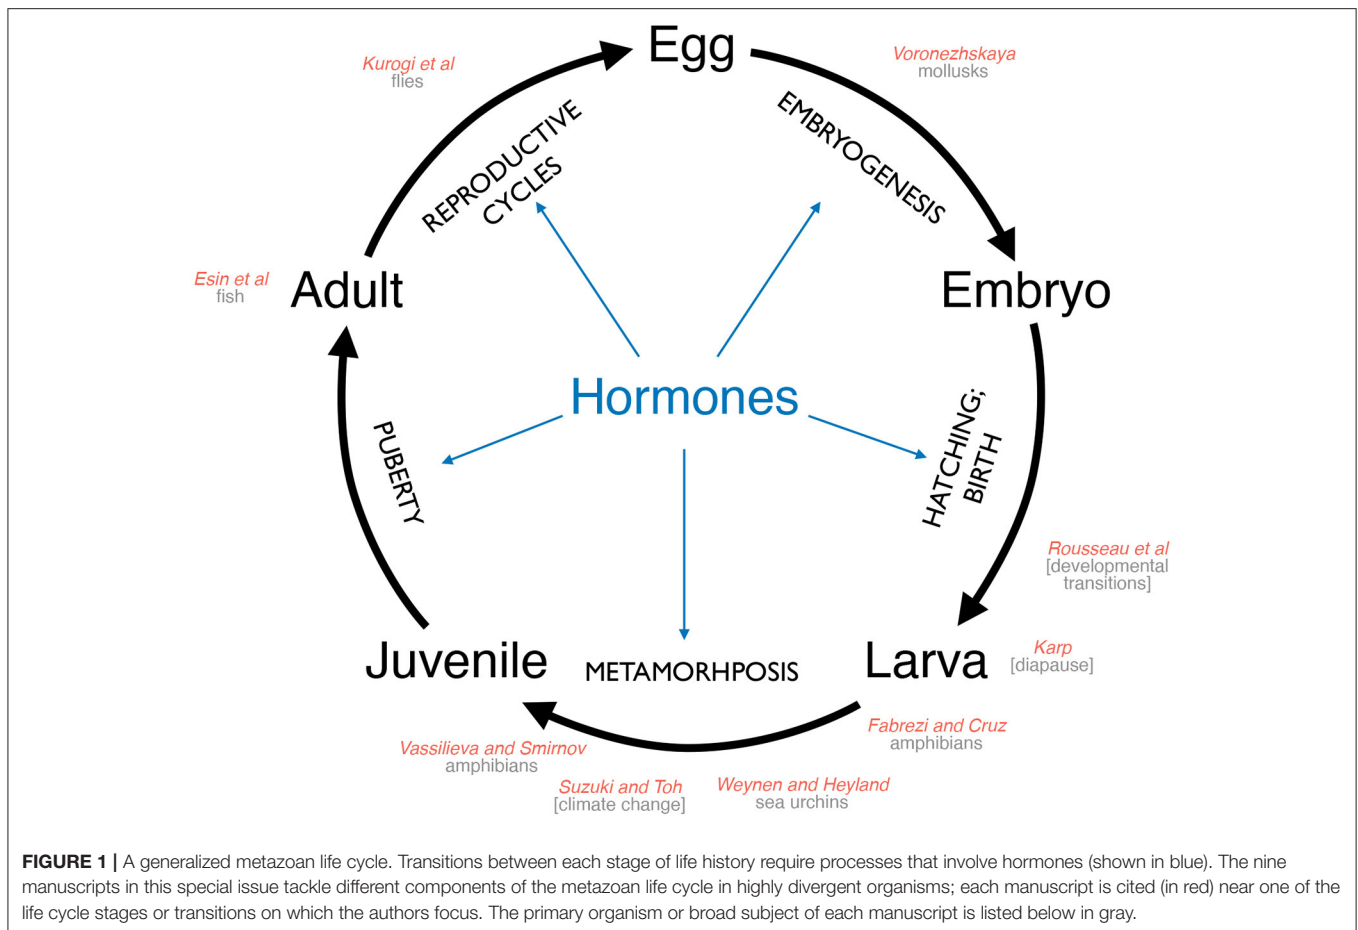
Egg

Kurogi et al
flies

Voronezhskaya
mollusks

REPRODUCTIVE CYCLES

EMBRYOGENESIS

Esin et al
fish

Adult

Embryo

Hormones

PUBERTY

HATCHING; BIRTH

Rousseau et al
[developmental transitions]

Juvenile

METAMORHPOSIS

Larva

Karp
[diapause]

Fabrezi and Cruz
amphibians

Vassilieva and Smirnov
amphibians

Suzuki and Toh
[climate change]

Weynen and Heyland
sea urchins

**FIGURE 1 |** A generalized metazoan life cycle. Transitions between each stage of life history require processes that involve hormones (shown in blue). The nine manuscripts in this special issue tackle different components of the metazoan life cycle in highly divergent organisms; each manuscript is cited (in red) near one of the life cycle stages or transitions on which the authors focus. The primary organism or broad subject of each manuscript is listed below in gray.